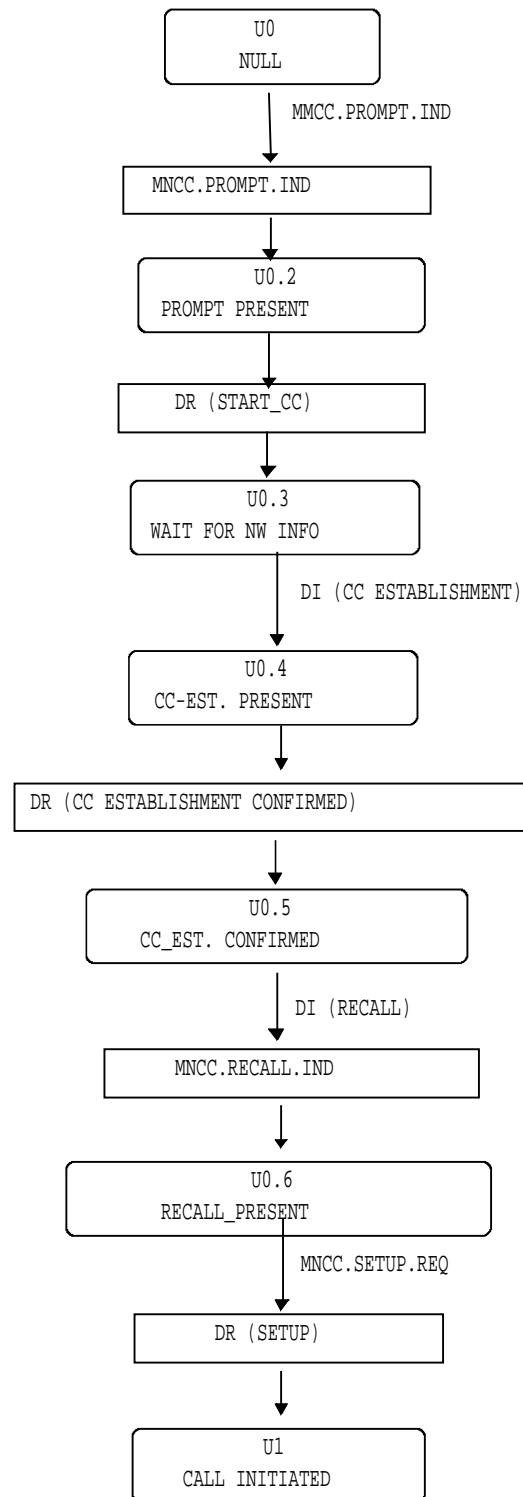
U0
NULL

MMCC.PROMPT.IND

MNCC.PROMPT.IND

U0.2
PROMPT PRESENT

DR (START_CC)

U0.3
WAIT FOR NW INFO

DI (CC ESTABLISHMENT)

U0.4
CC-EST. PRESENT

DR (CC ESTABLISHMENT CONFIRMED)

U0.5
CC_EST. CONFIRMED

DI (RECALL)

MNCC.RECALL.IND

U0.6
RECALL_PRESENT

MNCC.SETUP.REQ

DR (SETUP)

U1
CALL INITIATED